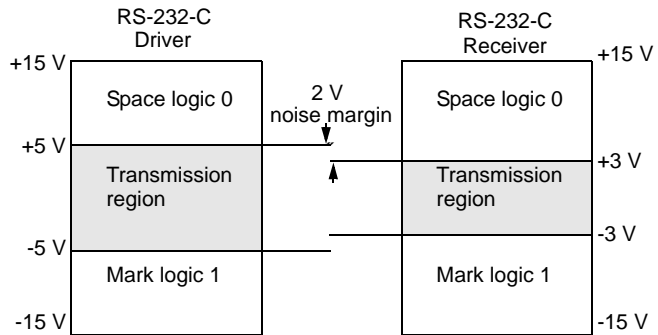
RS-232-C
Driver

+15 V

Space logic 0

+5 V

Transmission region

-5 V

Mark logic 1

-15 V

2 V
noise margin

RS-232-C
Receiver

+15 V

Space logic 0

+3 V

Transmission region

-3 V

Mark logic 1

-15 V